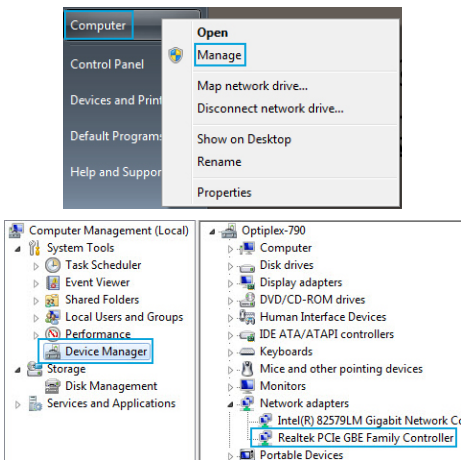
Computer
Control Panel
Devices and Print
Default Programs
Help and Suppor

Open
Manage
Map network drive...
Disconnect network drive...
Show on Desktop
Rename
Properties

Computer Management (Local)
System Tools
Task Scheduler
Event Viewer
Shared Folders
Local Users and Groups
Performance
Device Manager
Storage
Disk Management
Services and Applications

Optiplex-790
Computer
Disk drives
Display adapters
DVD/CD-ROM drives
Human Interface Devices
IDE ATA/ATAPI controllers
Keyboards
Mice and other pointing devices
Monitors
Network adapters
Intel(R) 82579LM Gigabit Network Co
Realtek PCIe GBE Family Controller
Portable Devices